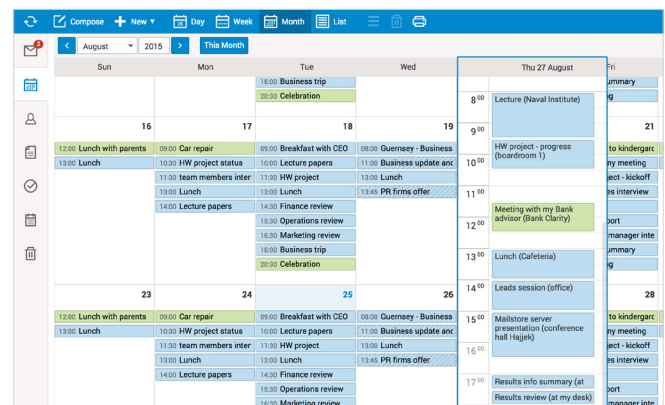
Compose New Day Week Month List

2

August 2015 This Month

Sun Mon Tue Wed Thu 27 August Fri

18:00 Business trip
20:30 Celebration

ummary
ig

16 17 18 19 21

12:00 Lunch with parents
13:00 Lunch

09:00 Car repair
10:30 HW project status
11:30 team members inter
13:00 Lunch
14:00 Lecture papers

09:00 Breakfast with CEO
10:00 Lecture papers
11:30 HW project
13:00 Lunch
14:30 Finance review
15:30 Operations review
16:30 Marketing review
18:00 Business trip
20:30 Celebration

08:00 Guernsey - Business
11:00 Business update and
13:00 Lunch
13:45 PR firms offer

to kindergarc
y meeting
es interview
port
manager inte
ummary
ig

23 24 25 26 28

12:00 Lunch with parents
13:00 Lunch

09:00 Car repair
10:30 HW project status
11:30 team members inter
13:00 Lunch
14:00 Lecture papers

09:00 Breakfast with CEO
10:00 Lecture papers
11:30 HW project
13:00 Lunch
14:30 Finance review
15:30 Operations review
16:30 Marketing review

08:00 Guernsey - Business
11:00 Business update and
13:00 Lunch
13:45 PR firms offer

to kindergarc
y meeting
es interview
port
manager inte

$8^{00}$ Lecture (Naval Institute)
$9^{00}$
$10^{00}$ HW project - progress (boardroom 1)
$11^{00}$
$12^{00}$ Meeting with my Bank advisor (Bank Clarity)
$13^{00}$ Lunch (Cafeteria)
$14^{00}$ Leads session (office)
$15^{00}$ Mailstore server presentation (conference hall Hajjek)
$16^{00}$
$17^{00}$ Results info summary (at
Results review (at my desk)